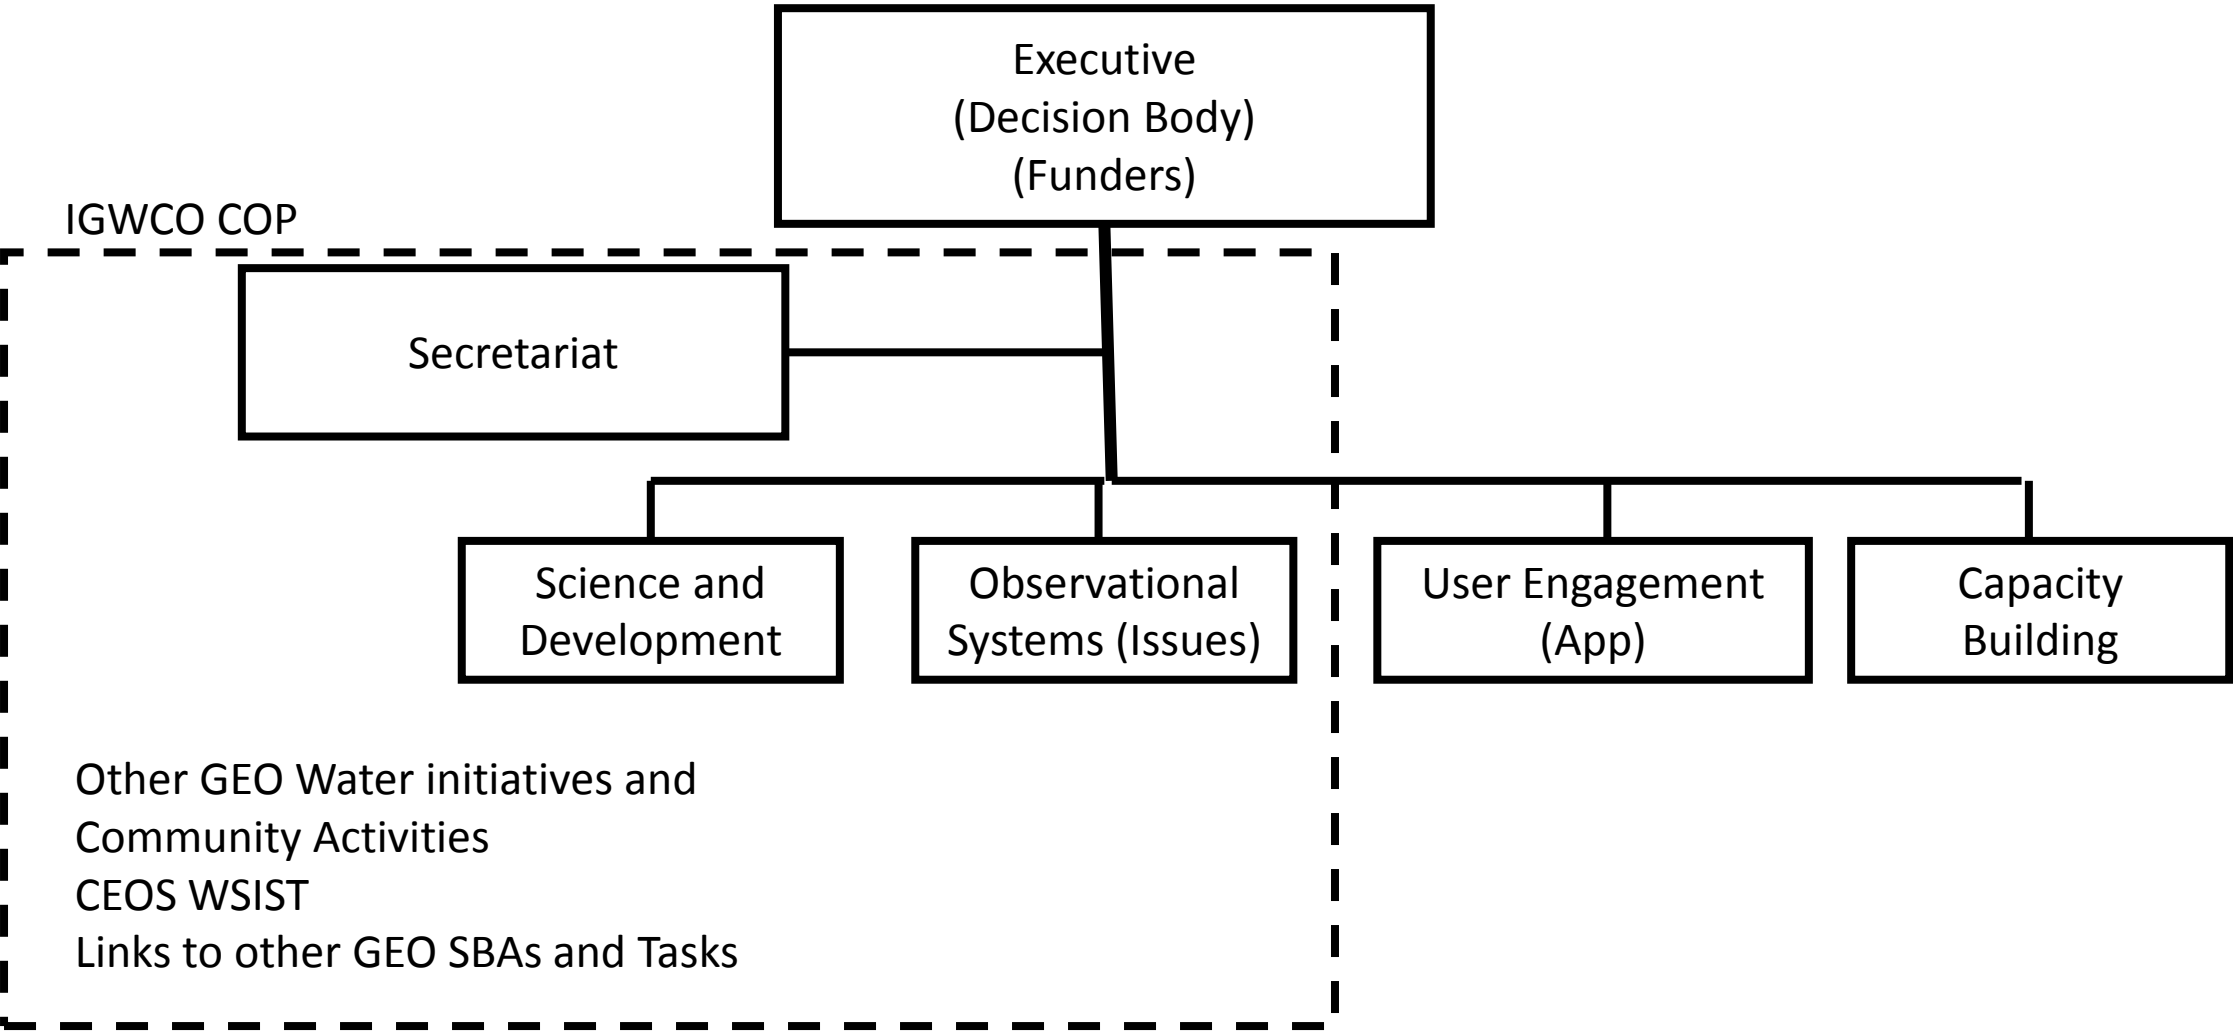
Executive
(Decision Body)
(Funders)

IGWCO COP

Secretariat

Science and Development

Observational Systems (Issues)

User Engagement (App)

Capacity Building

Other GEO Water initiatives and Community Activities
CEOS WSIST
Links to other GEO SBAs and Tasks